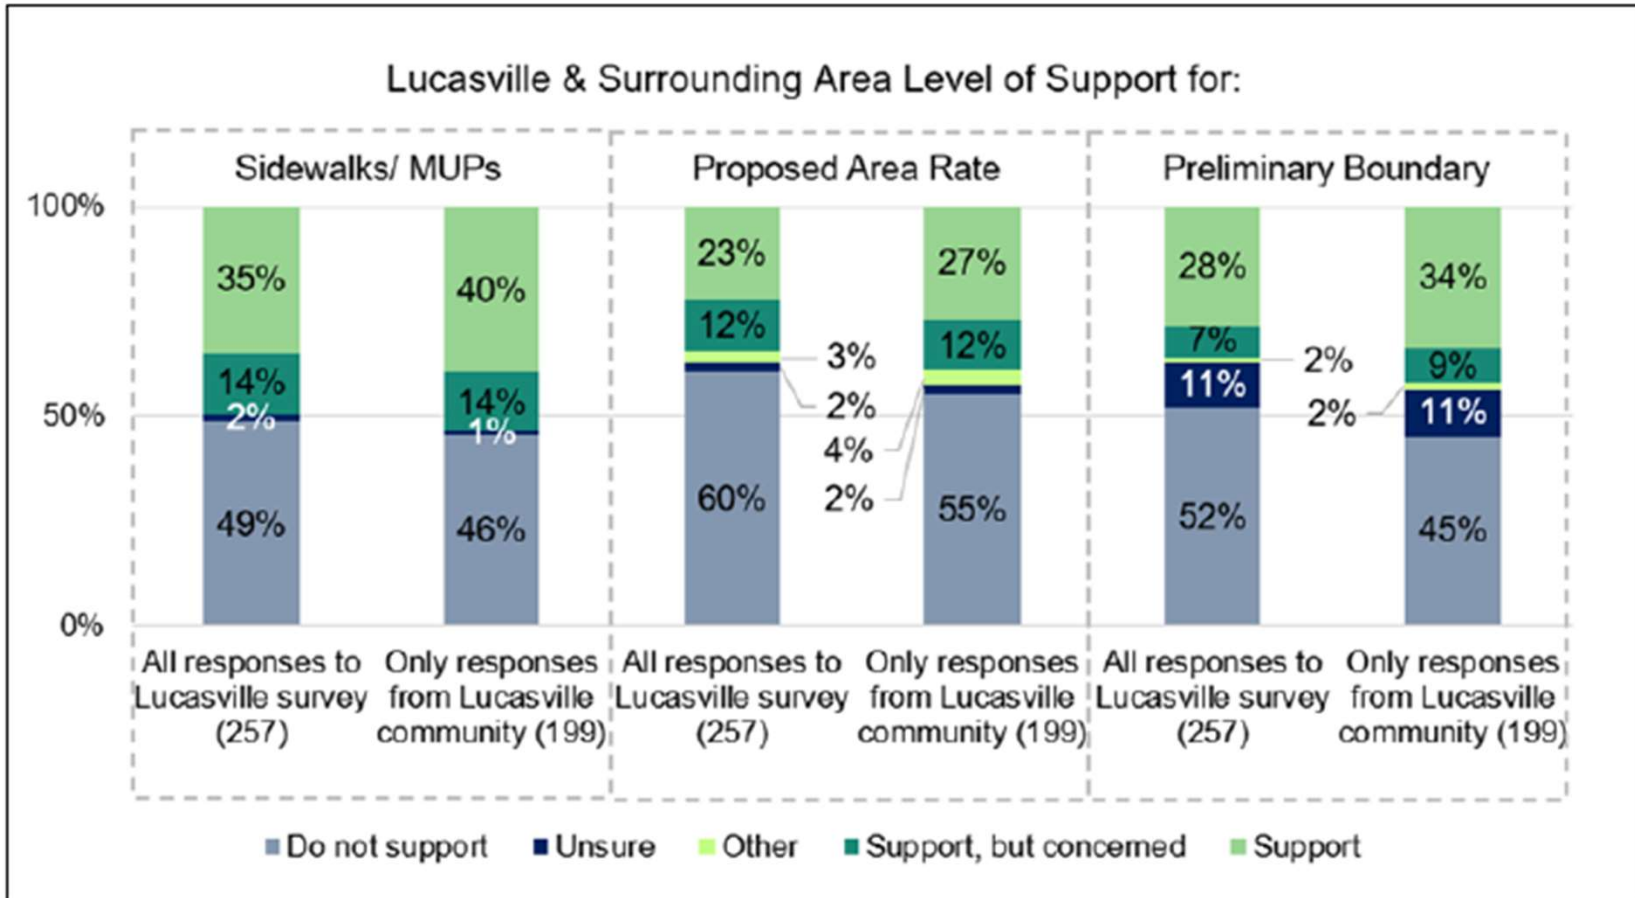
Lucasville & Surrounding Area Level of Support for:

Sidewalks/ MUPs

Proposed Area Rate

Preliminary Boundary

100%

50%

0%

35%

14%

2%

49%

40%

14%

1%

46%

23%

12%

3%

2%

60%

27%

12%

4%

2%

55%

28%

7%

2%

11%

52%

34%

9%

2%

11%

45%

All responses to Lucasville survey (257)

Only responses from Lucasville community (199)

All responses to Lucasville survey (257)

Only responses from Lucasville community (199)

All responses to Lucasville survey (257)

Only responses from Lucasville community (199)

Do not support  Unsure  Other  Support, but concerned  Support